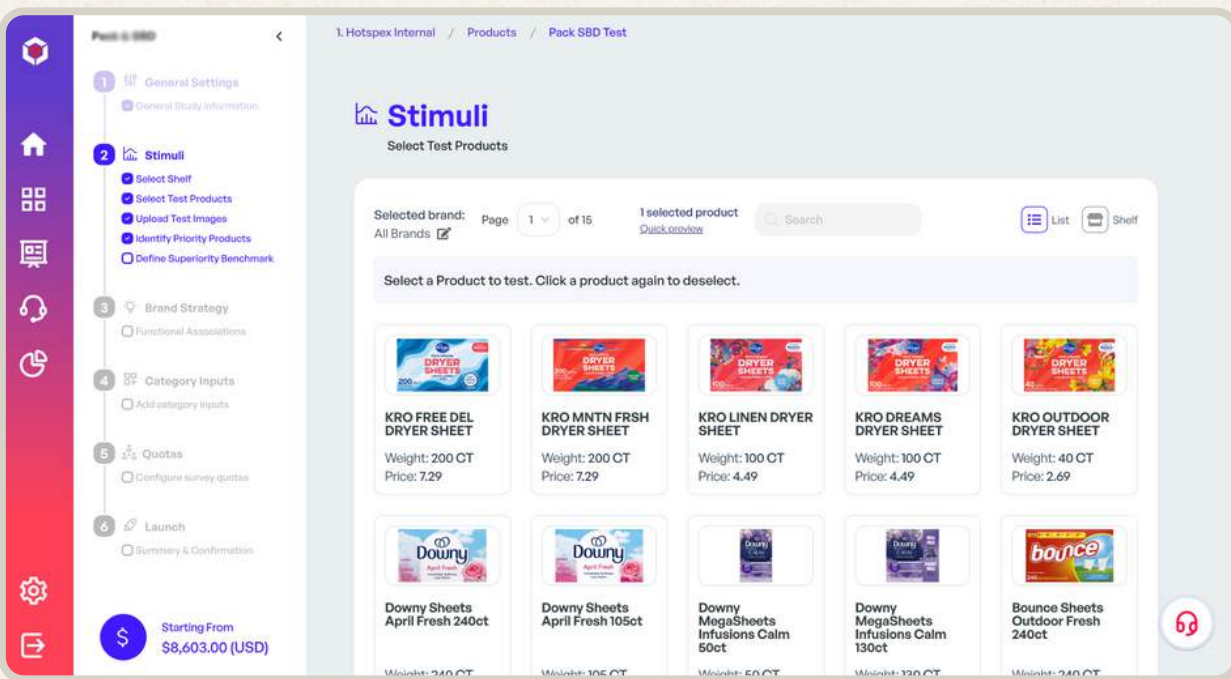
Pack & SBD

1 General Settings
General Study Information

2 Stimuli
Select Shelf
Select Test Products
Upload Test Images
Identify Priority Products
Define Superiority Benchmark

3 Brand Strategy
Functional Associations

4 Category Inputs
Add category inputs

5 Quotas
Configure survey quotas

6 Launch
Summary & Confirmation

Starting From
$8,603.00 (USD)

1. Hotspex Internal / Products / Pack SBD Test

Stimuli
Select Test Products

Selected brand: All Brands
Page 1 of 15
1 selected product
Quick preview
Search
List
Shelf

Select a Product to test. Click a product again to deselect.

KRO FREE DEL DRYER SHEET
Weight: 200 CT
Price: 7.29

KRO MNTN FRSH DRYER SHEET
Weight: 200 CT
Price: 7.29

KRO LINEN DRYER SHEET
Weight: 100 CT
Price: 4.49

KRO DREAMS DRYER SHEET
Weight: 100 CT
Price: 4.49

KRO OUTDOOR DRYER SHEET
Weight: 40 CT
Price: 2.69

Downy Sheets April Fresh 240ct
Weight: 240 CT

Downy Sheets April Fresh 105ct
Weight: 105 CT

Downy MegaSheets Infusions Calm 50ct
Weight: 50 CT

Downy MegaSheets Infusions Calm 130ct
Weight: 130 CT

Bounce Sheets Outdoor Fresh 240ct
Weight: 240 CT